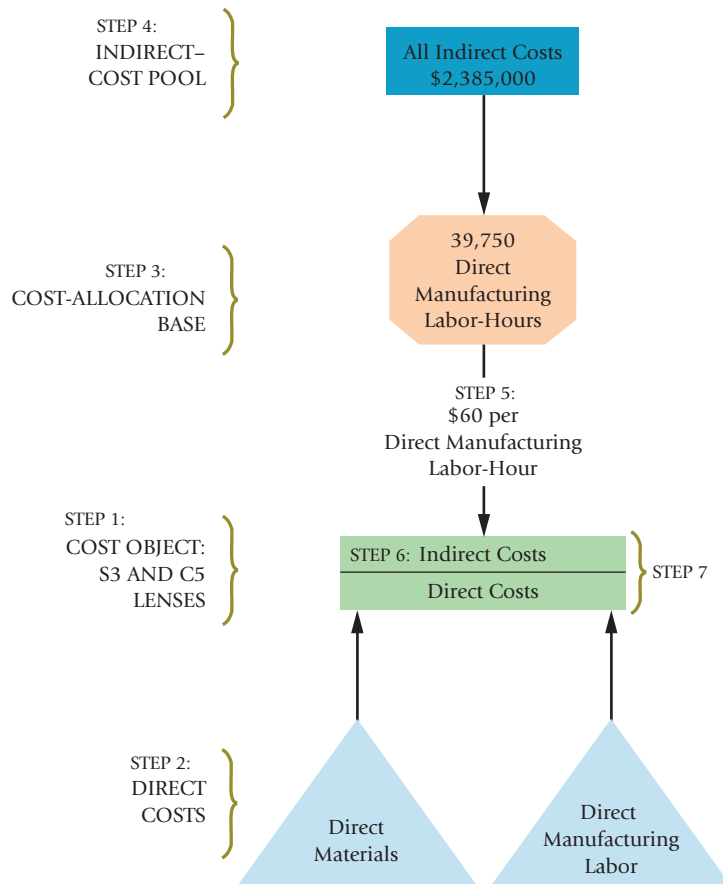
STEP 4:
INDIRECT–
COST POOL

All Indirect Costs
\$2,385,000

STEP 3:
COST-ALLOCATION
BASE

39,750
Direct
Manufacturing
Labor-Hours

STEP 5:
\$60 per
Direct Manufacturing
Labor-Hour

STEP 1:
COST OBJECT:
S3 AND C5
LENSES

STEP 6: Indirect Costs

Direct Costs

STEP 7

STEP 2:
DIRECT
COSTS

Direct
Materials

Direct
Manufacturing
Labor